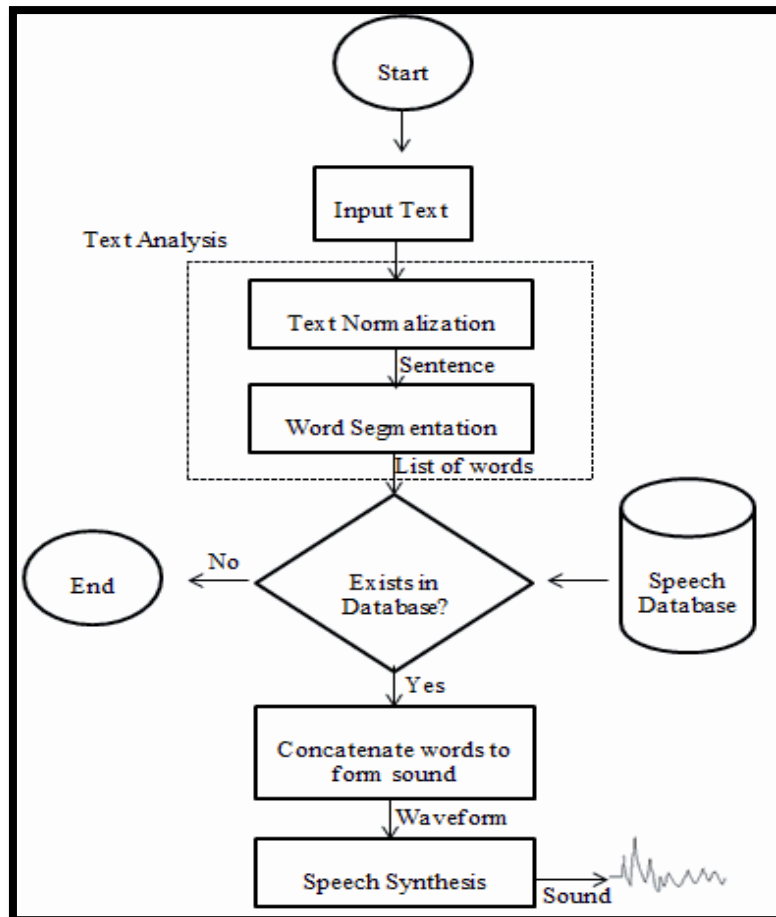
Start

Input Text

Text Analysis

Text Normalization

Sentence

Word Segmentation

List of words

End

No

Exists in Database?

Speech Database

Yes

Concatenate words to form sound

Waveform

Speech Synthesis

Sound